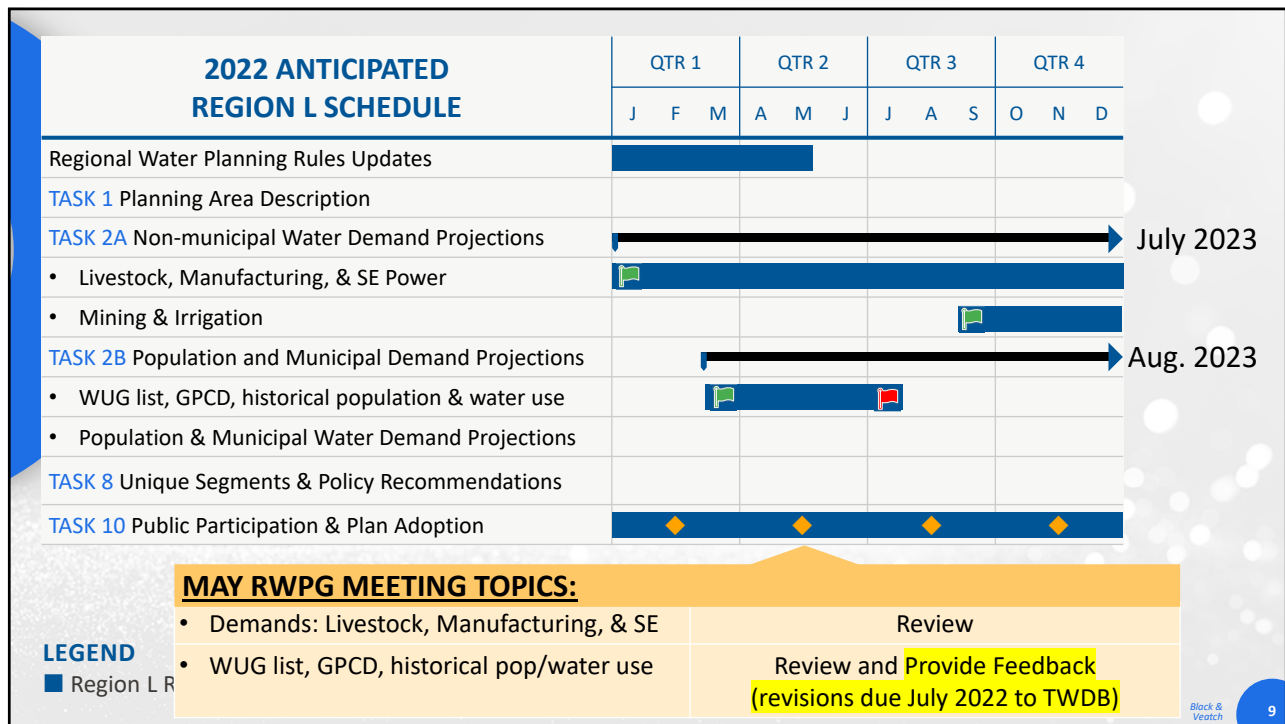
| 2022 ANTICIPATED REGION L SCHEDULE | QTR 1 | | | QTR 2 | | | QTR 3 | | | QTR 4 | | |
|---|---|---|---|---|---|---|---|---|---|---|---|---|
| | J | F | M | A | M | J | J | A | S | O | N | D |
| Regional Water Planning Rules Updates | | | | | | | | | | | | |
| TASK 1 Planning Area Description | | | | | | | | | | | | |
| TASK 2A Non-municipal Water Demand Projections | | | | | | | | | | | | |
| • Livestock, Manufacturing, & SE Power | | | | | | | | | | | | |
| • Mining & Irrigation | | | | | | | | | | | | |
| TASK 2B Population and Municipal Demand Projections | | | | | | | | | | | | |
| • WUG list, GPCD, historical population & water use | | | | | | | | | | | | |
| • Population & Municipal Water Demand Projections | | | | | | | | | | | | |
| TASK 8 Unique Segments & Policy Recommendations | | | | | | | | | | | | |
| TASK 10 Public Participation & Plan Adoption | | | | | | | | | | | | |

July 2023

Aug. 2023

MAY RWPG MEETING TOPICS:

| | |
|---|---|
| • Demands: Livestock, Manufacturing, & SE | Review |
| • WUG list, GPCD, historical pop/water use | Review and Provide Feedback (revisions due July 2022 to TWDB) |

LEGEND
■ Region L R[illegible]

Black & Veatch

9